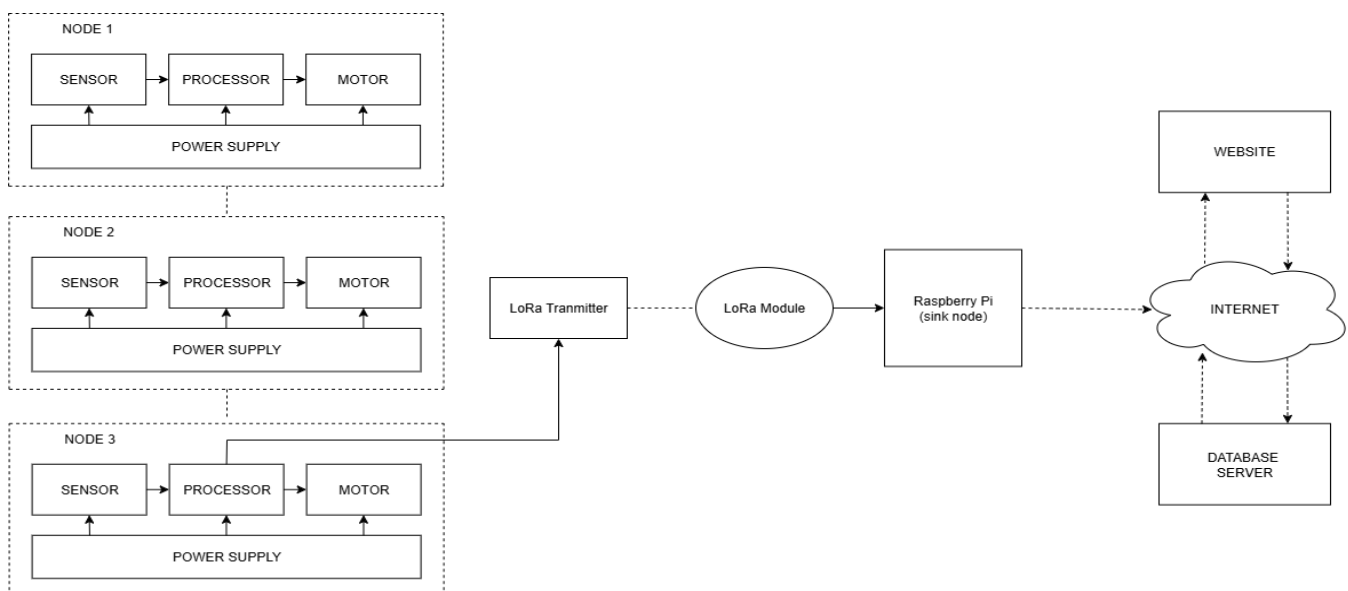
NODE 1

SENSOR

PROCESSOR

MOTOR

POWER SUPPLY

NODE 2

SENSOR

PROCESSOR

MOTOR

POWER SUPPLY

NODE 3

SENSOR

PROCESSOR

MOTOR

POWER SUPPLY

LoRa Tranmitter

LoRa Module

Raspberry Pi
(sink node)

WEBSITE

INTERNET

DATABASE
SERVER